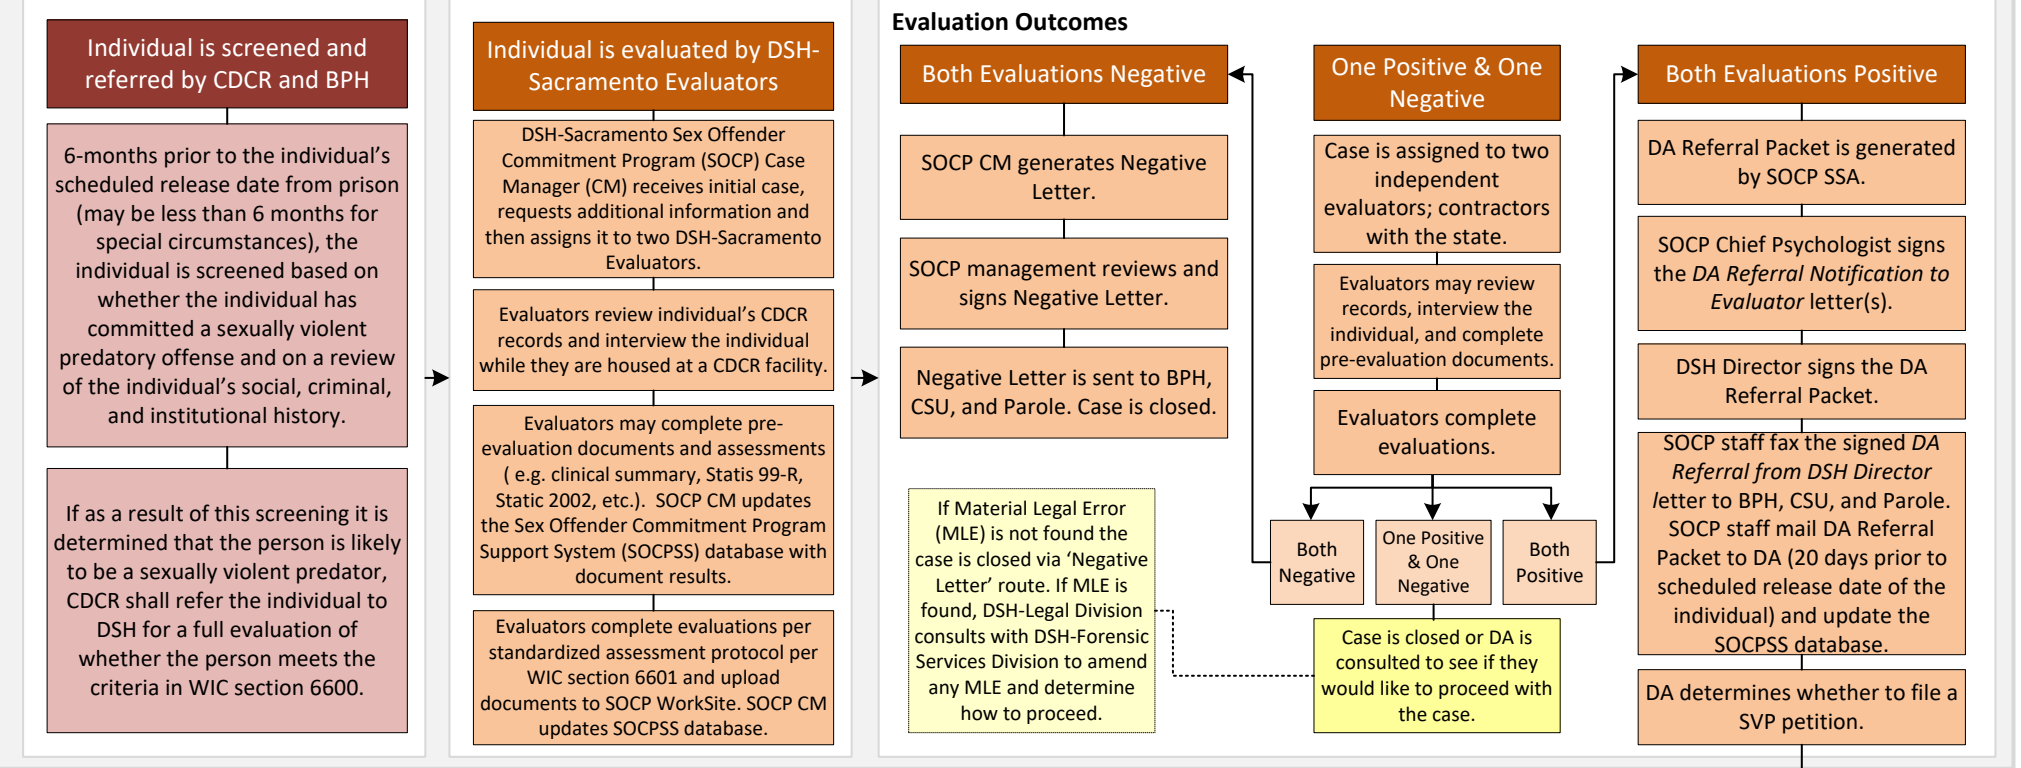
Individual is screened and referred by CDCR and BPH

6-months prior to the individual’s scheduled release date from prison (may be less than 6 months for special circumstances), the individual is screened based on whether the individual has committed a sexually violent predatory offense and on a review of the individual’s social, criminal, and institutional history.

If as a result of this screening it is determined that the person is likely to be a sexually violent predator, CDCR shall refer the individual to DSH for a full evaluation of whether the person meets the criteria in WIC section 6600.

Individual is evaluated by DSH-Sacramento Evaluators

DSH-Sacramento Sex Offender Commitment Program (SOCP) Case Manager (CM) receives initial case, requests additional information and then assigns it to two DSH-Sacramento Evaluators.

Evaluators review individual’s CDCR records and interview the individual while they are housed at a CDCR facility.

Evaluators may complete pre-evaluation documents and assessments ( e.g. clinical summary, Statis 99-R, Static 2002, etc.). SOCP CM updates the Sex Offender Commitment Program Support System (SOCPSS) database with document results.

Evaluators complete evaluations per standardized assessment protocol per WIC section 6601 and upload documents to SOCP WorkSite. SOCP CM updates SOCPSS database.

Evaluation Outcomes

Both Evaluations Negative

SOCP CM generates Negative Letter.

SOCP management reviews and signs Negative Letter.

Negative Letter is sent to BPH, CSU, and Parole. Case is closed.

If Material Legal Error (MLE) is not found the case is closed via ‘Negative Letter’ route. If MLE is found, DSH-Legal Division consults with DSH-Forensic Services Division to amend any MLE and determine how to proceed.

One Positive & One Negative

Case is assigned to two independent evaluators; contractors with the state.

Evaluators may review records, interview the individual, and complete pre-evaluation documents.

Evaluators complete evaluations.

Both Negative

One Positive & One Negative

Both Positive

Case is closed or DA is consulted to see if they would like to proceed with the case.

Both Evaluations Positive

DA Referral Packet is generated by SOCP SSA.

SOCP Chief Psychologist signs the DA Referral Notification to Evaluator letter(s).

DSH Director signs the DA Referral Packet.

SOCP staff fax the signed DA Referral from DSH Director letter to BPH, CSU, and Parole. SOCP staff mail DA Referral Packet to DA (20 days prior to scheduled release date of the individual) and update the SOCPSS database.

DA determines whether to file a SVP petition.